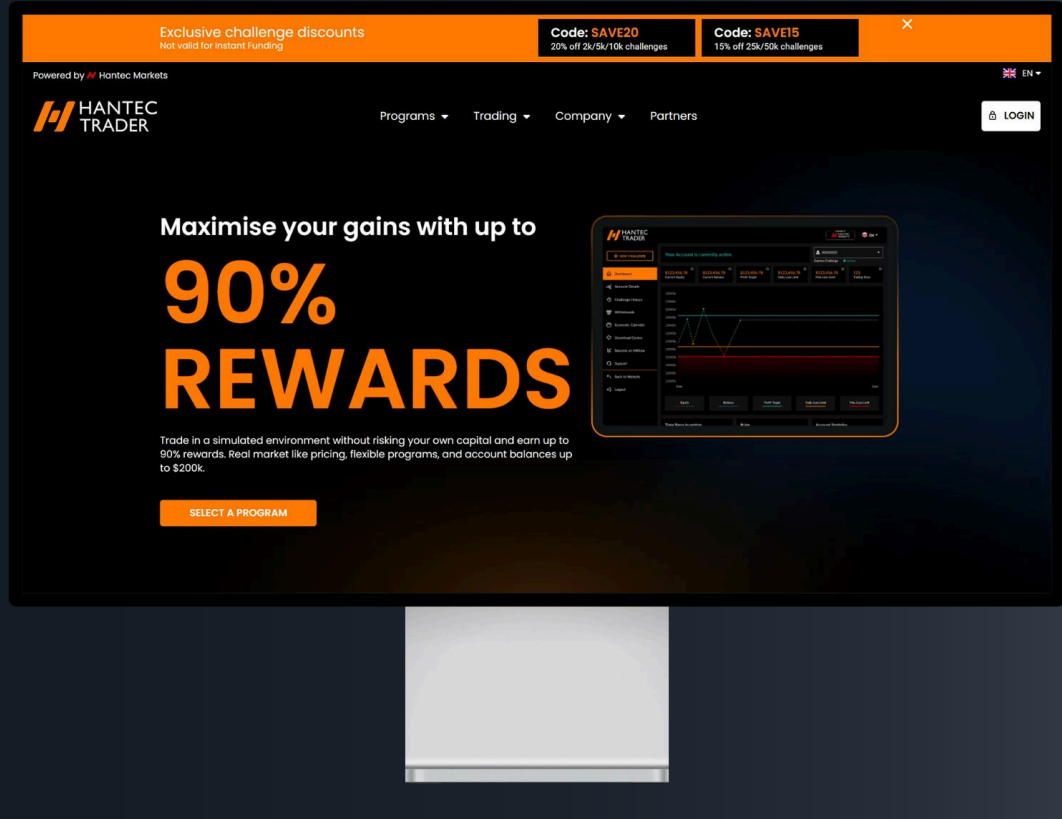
Exclusive challenge discounts
Not valid for Instant Funding

Code: SAVE20
20% off 2k/5k/10k challenges

Code: SAVE15
15% off 25k/50k challenges

×

Powered by Hantec Markets

EN

HANTEC TRADER

Programs Trading Company Partners

LOGIN

Maximise your gains with up to

90% REWARDS

Trade in a simulated environment without risking your own capital and earn up to 90% rewards. Real market like pricing, flexible programs, and account balances up to $200k.

SELECT A PROGRAM

HANTEC TRADER

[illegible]